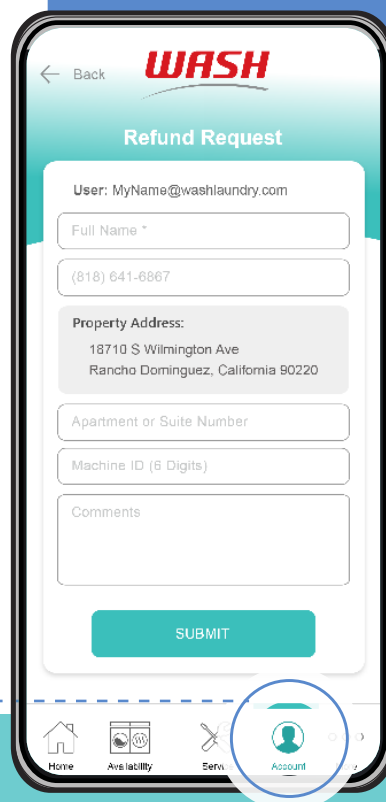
Back

WASH

Refund Request

User: MyName@washlaundry.com

Full Name *

(818) 641-6867

Property Address:
18710 S Wilmington Ave
Rancho Dominguez, California 90220

Apartment or Suite Number

Machine ID (6 Digits)

Comments

SUBMIT

Home Availability Serv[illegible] Account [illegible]